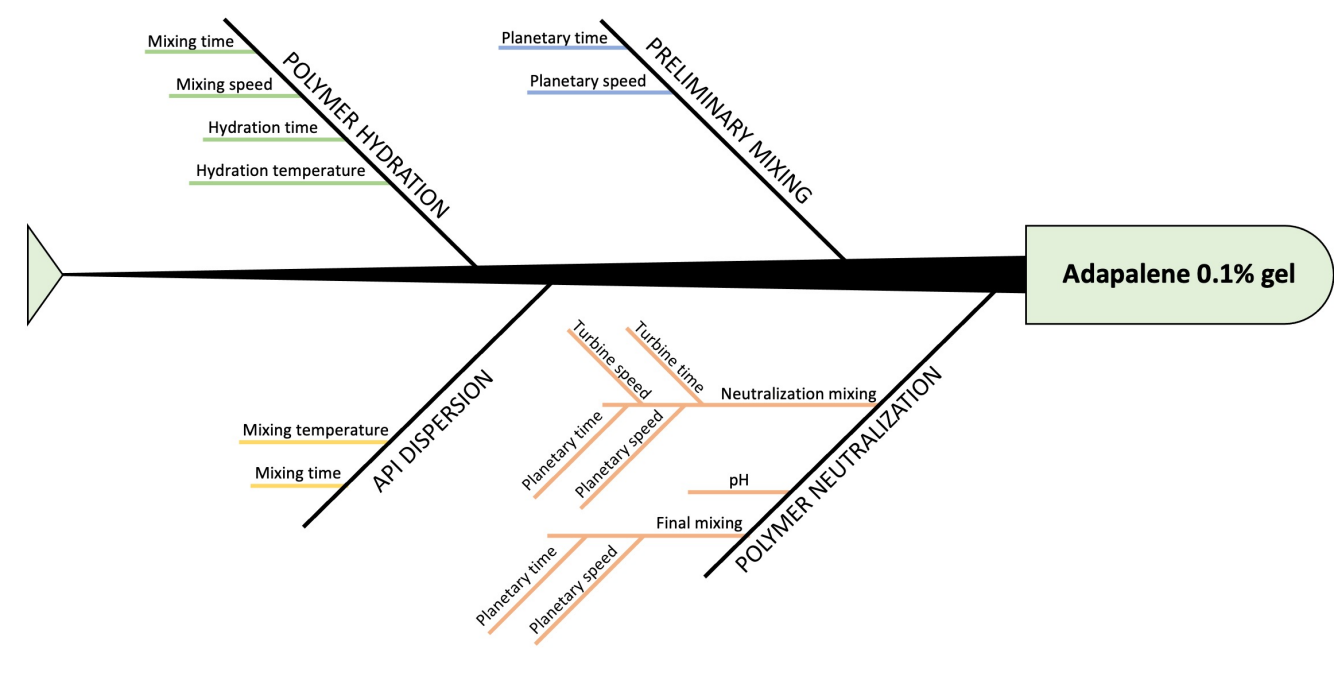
Mixing time
Mixing speed
Hydration time
Hydration temperature
POLYMER HYDRATION

Planetary time
Planetary speed
PRELIMINARY MIXING

Adapalene 0.1% gel

Mixing temperature
Mixing time
API DISPERSION

Turbine speed
Turbine time
Planetary time
Planetary speed
Neutralization mixing
pH
Final mixing
Planetary time
Planetary speed
POLYMER NEUTRALIZATION